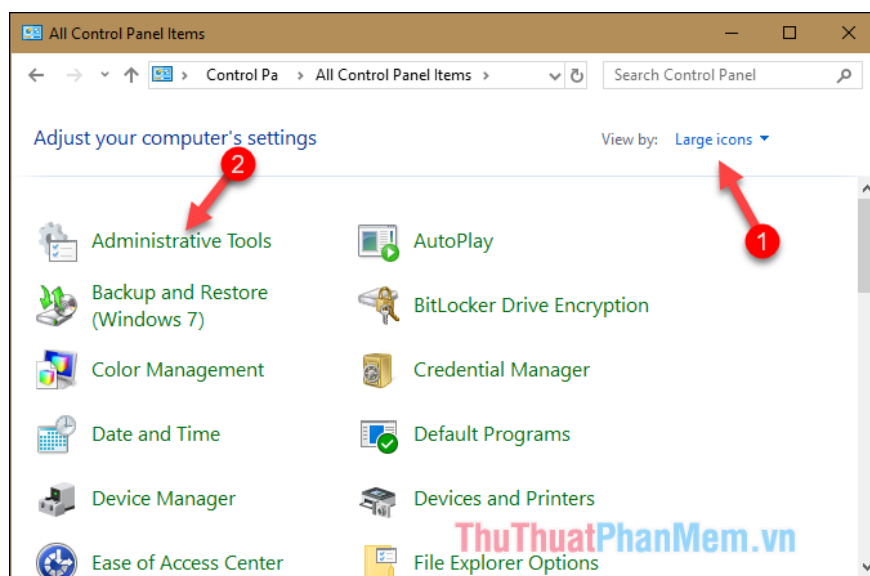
All Control Panel Items

Control Pa > All Control Panel Items >

Search Control Panel

Adjust your computer's settings

View by: Large icons

2

1

Administrative Tools

AutoPlay

Backup and Restore (Windows 7)

BitLocker Drive Encryption

Color Management

Credential Manager

Date and Time

Default Programs

Device Manager

Devices and Printers

Ease of Access Center

File Explorer Options

ThuThuatPhanMem.vn